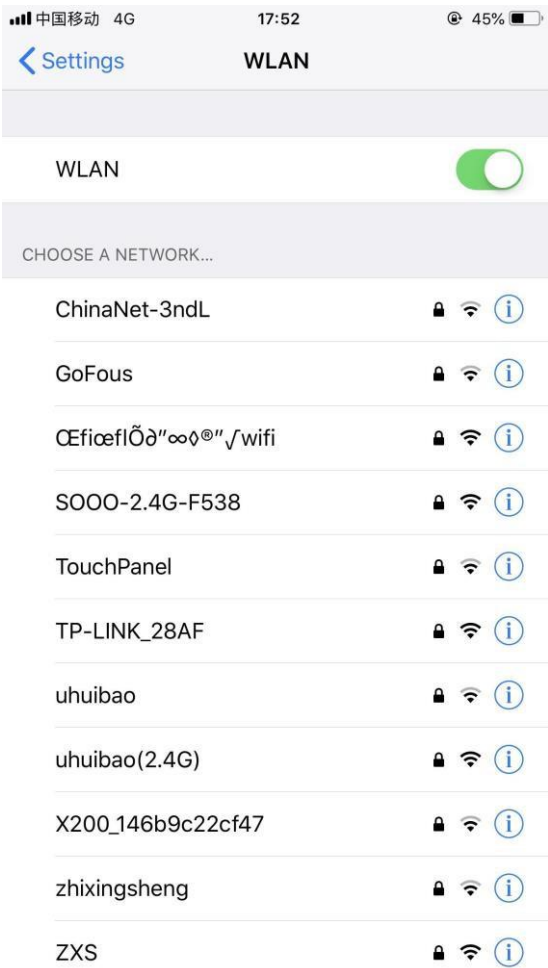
中国移动 4G
17:52
45%

Settings
WLAN

WLAN

CHOOSE A NETWORK...

ChinaNet-3ndL
GoFous
ŒfiœflÕ∂″∞◊®″√wifi
SOOO-2.4G-F538
TouchPanel
TP-LINK_28AF
uhuibao
uhuibao(2.4G)
X200_146b9c22cf47
zhixingsheng
ZXS